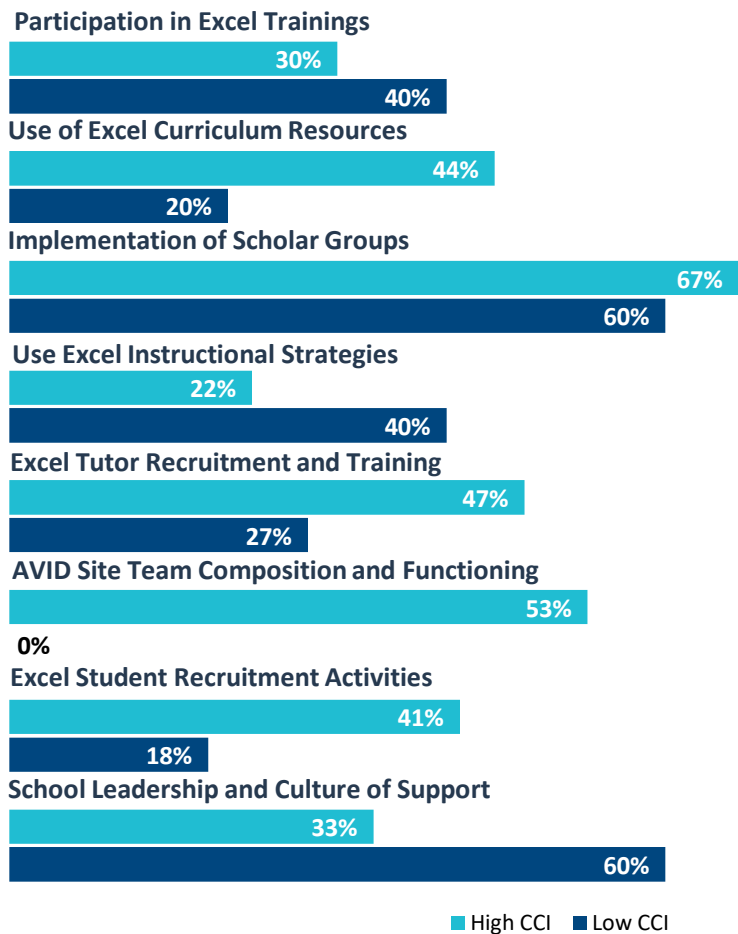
Participation in Excel Trainings

30%

40%

Use of Excel Curriculum Resources

44%

20%

Implementation of Scholar Groups

67%

60%

Use Excel Instructional Strategies

22%

40%

Excel Tutor Recruitment and Training

47%

27%

AVID Site Team Composition and Functioning

53%

0%

Excel Student Recruitment Activities

41%

18%

School Leadership and Culture of Support

33%

60%

High CCI Low CCI